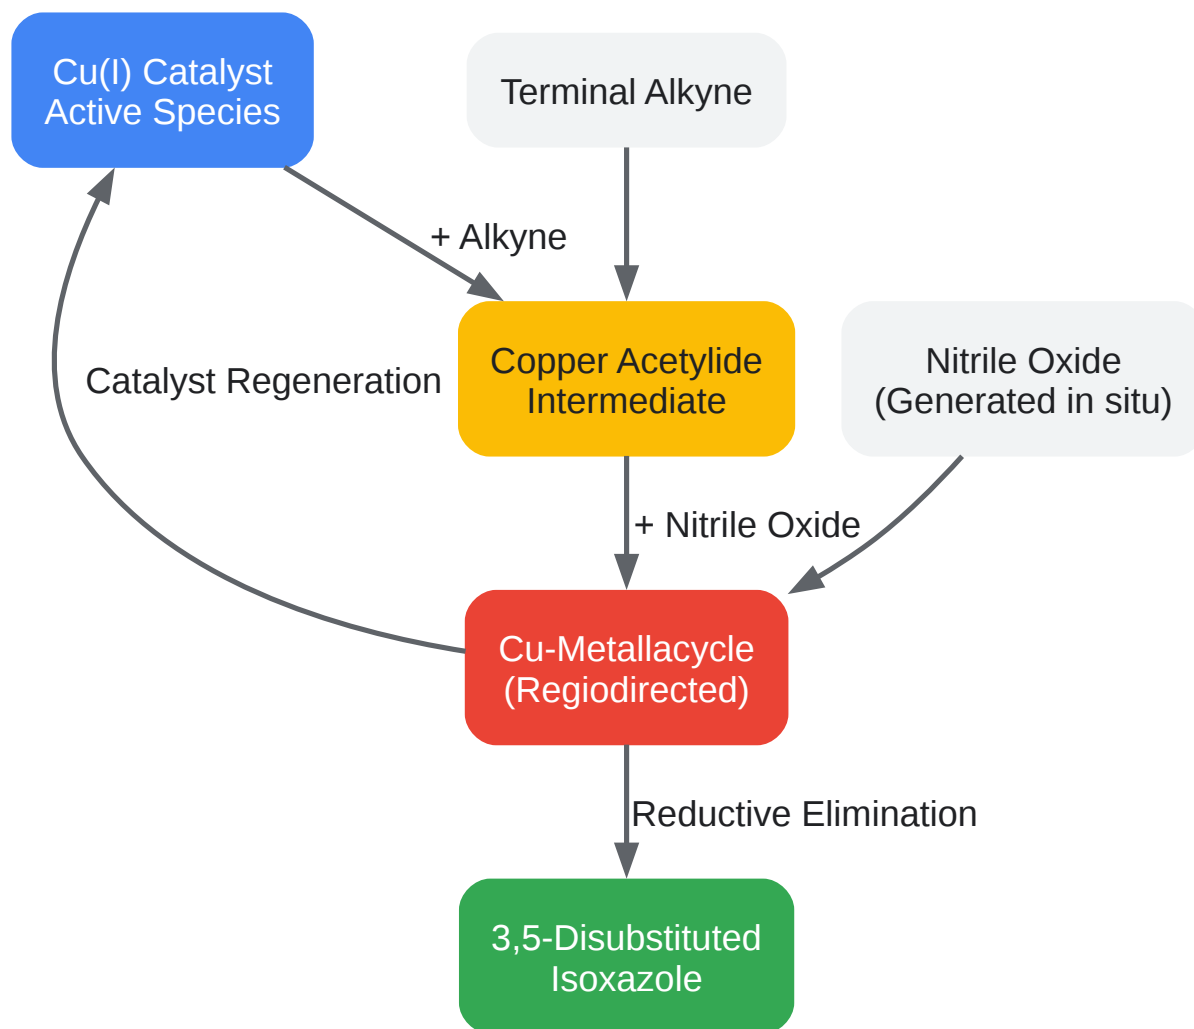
Cu(I) Catalyst Active Species

Terminal Alkyne

+ Alkyne

Catalyst Regeneration

Copper Acetylide Intermediate

Nitrile Oxide (Generated in situ)

+ Nitrile Oxide

Cu-Metallacycle (Regiodirected)

Reductive Elimination

3,5-Disubstituted Isoxazole